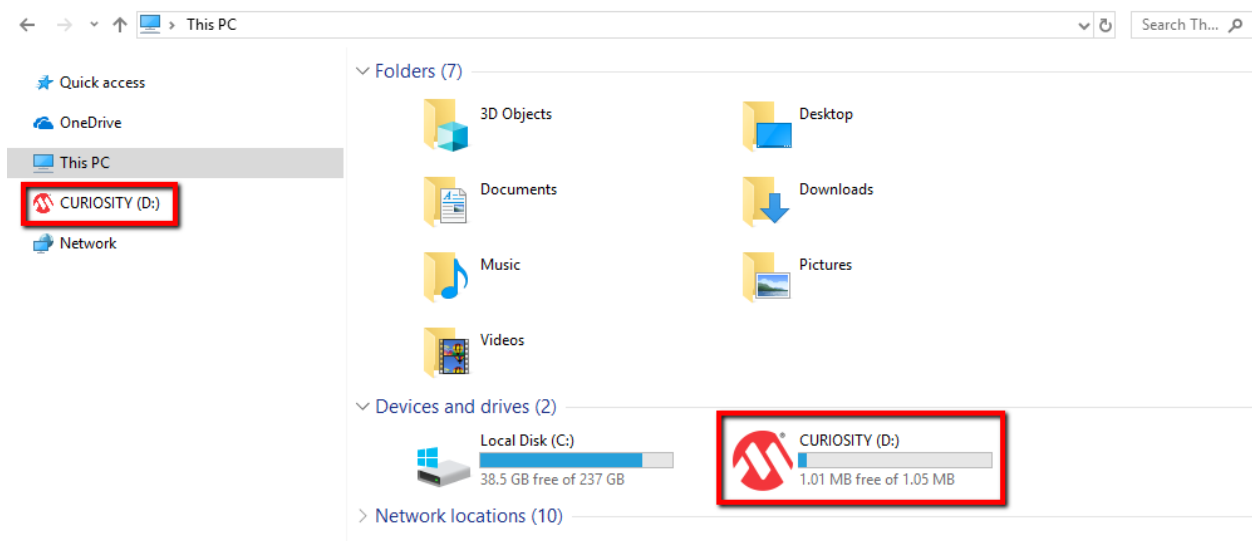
This PC

Search Th...

Quick access

OneDrive

This PC

CURIOSITY (D:)

Network

Folders (7)

3D Objects

Desktop

Documents

Downloads

Music

Pictures

Videos

Devices and drives (2)

Local Disk (C:)

38.5 GB free of 237 GB

CURIOSITY (D:)

1.01 MB free of 1.05 MB

Network locations (10)